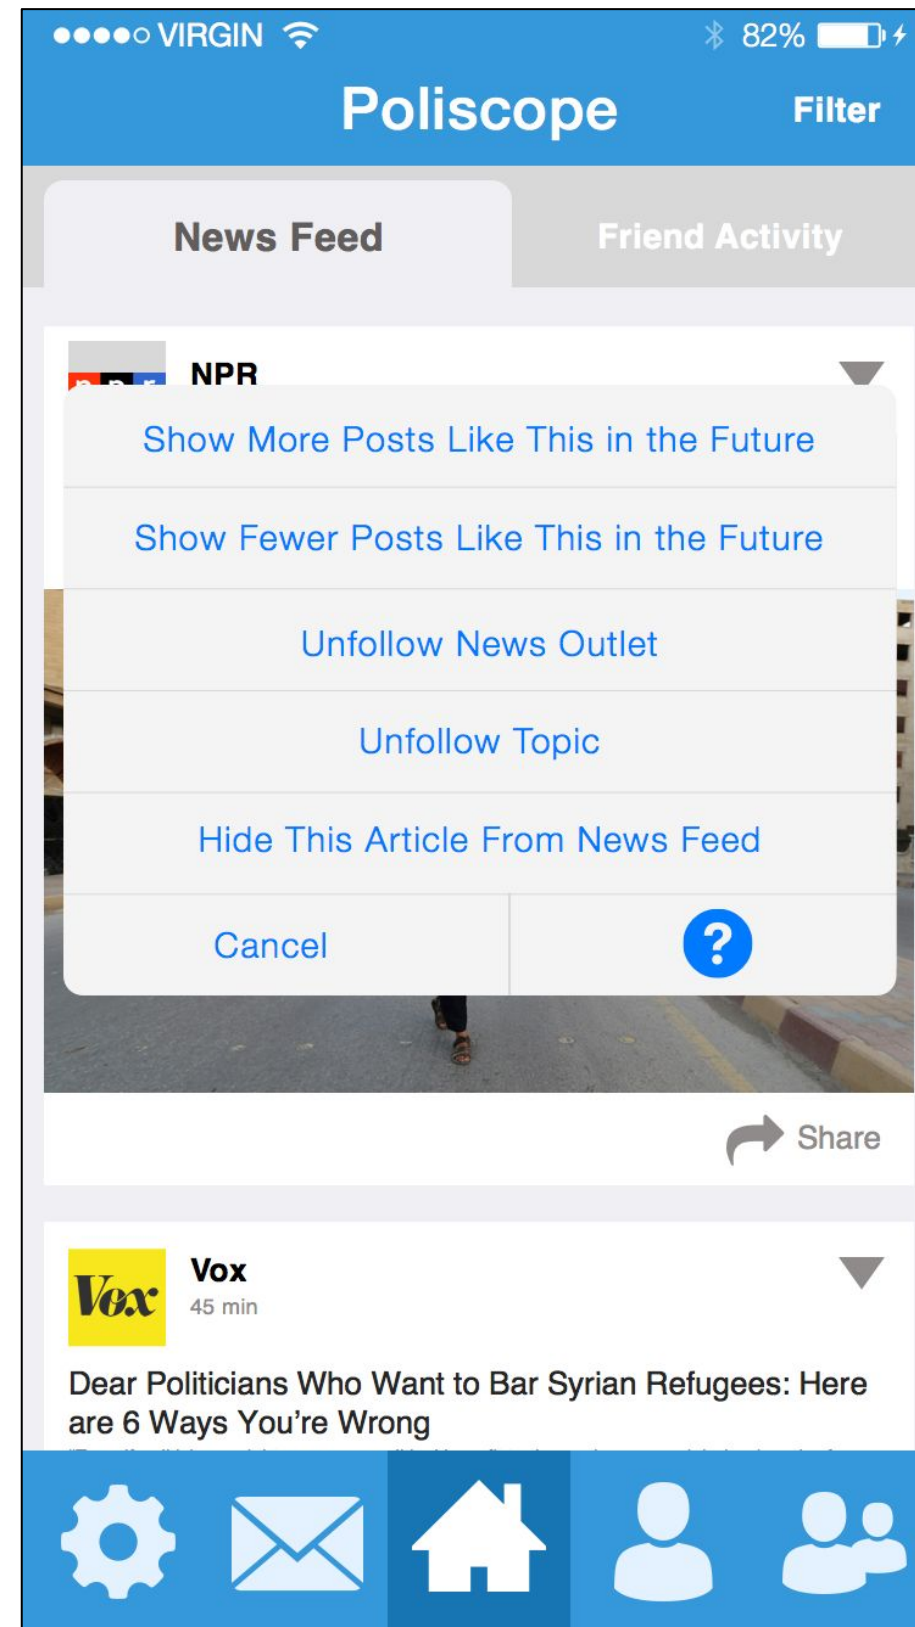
●●●●○ VIRGIN 82%

Poliscope

Filter

News Feed

Friend Activity

npr

NPR

Show More Posts Like This in the Future

Show Fewer Posts Like This in the Future

Unfollow News Outlet

Unfollow Topic

Hide This Article From News Feed

Cancel

?

Share

Vox

Vox

45 min

Dear Politicians Who Want to Bar Syrian Refugees: Here are 6 Ways You're Wrong

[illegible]